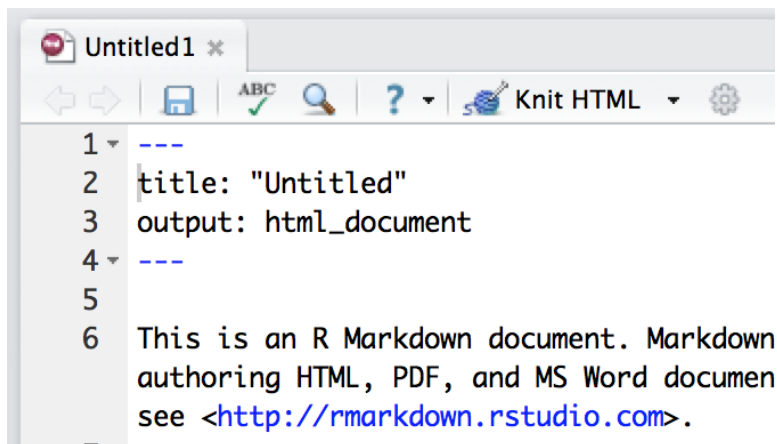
Untitled1 ×

ABC ? Knit HTML

1 ---
2 title: "Untitled"
3 output: html_document
4 ---
5
6 This is an R Markdown document. Markdown authoring HTML, PDF, and MS Word documen see <http://rmarkdown.rstudio.com>.